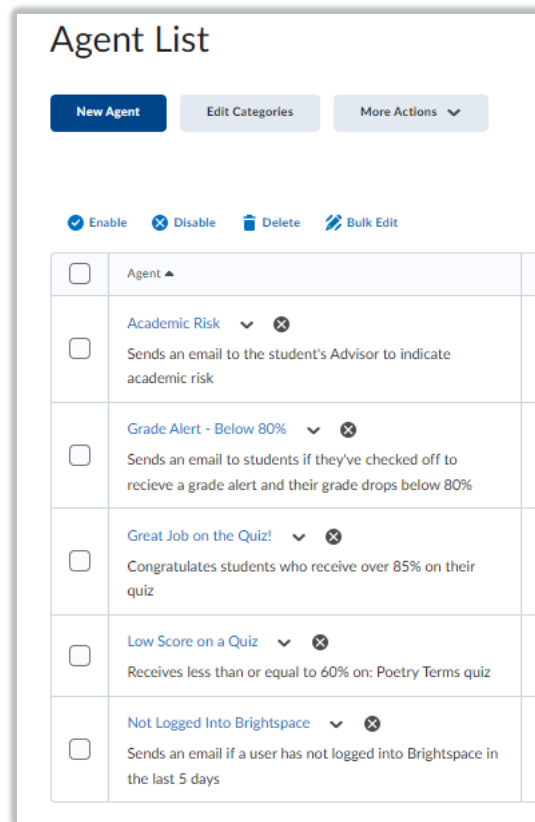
Agent List

New Agent | Edit Categories | More Actions

Enable | Disable | Delete | Bulk Edit

| | Agent ▲ |
|---|---|
| | Academic Risk<br>Sends an email to the student's Advisor to indicate academic risk |
| | Grade Alert - Below 80%<br>Sends an email to students if they've checked off to recieve a grade alert and their grade drops below 80% |
| | Great Job on the Quiz!<br>Congratulates students who receive over 85% on their quiz |
| | Low Score on a Quiz<br>Receives less than or equal to 60% on: Poetry Terms quiz |
| | Not Logged Into Brightspace<br>Sends an email if a user has not logged into Brightspace in the last 5 days |